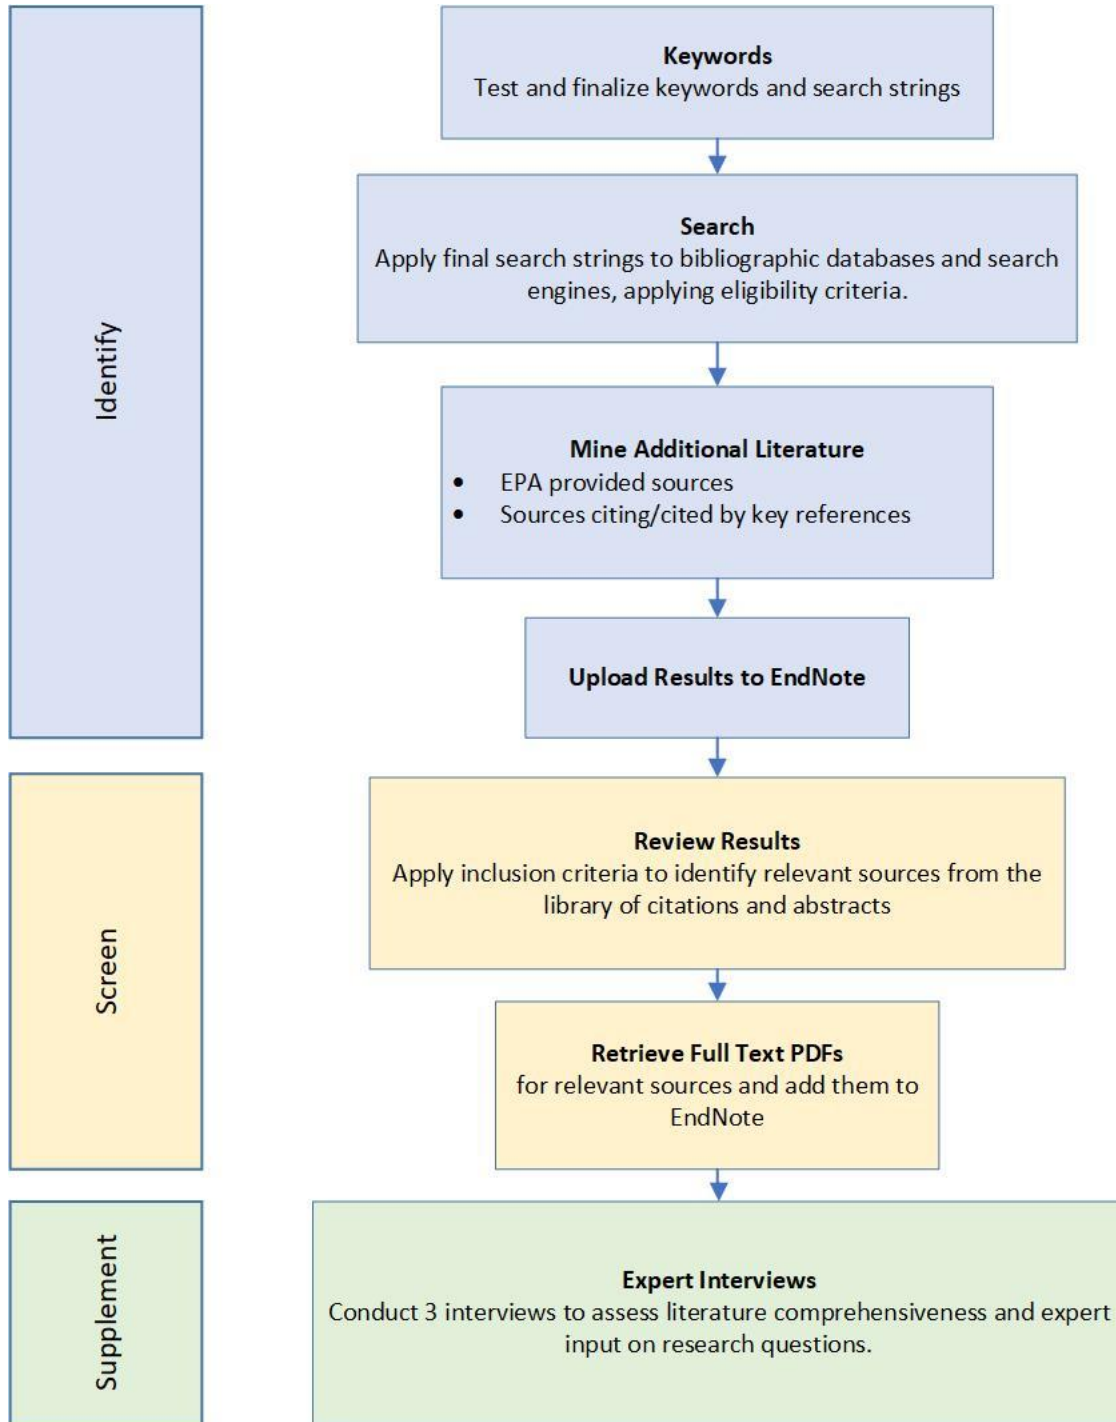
Identify

Keywords
Test and finalize keywords and search strings

Search
Apply final search strings to bibliographic databases and search engines, applying eligibility criteria.

Mine Additional Literature
- EPA provided sources
- Sources citing/cited by key references

Upload Results to EndNote

Screen

Review Results
Apply inclusion criteria to identify relevant sources from the library of citations and abstracts

Retrieve Full Text PDFs
for relevant sources and add them to EndNote

Supplement

Expert Interviews
Conduct 3 interviews to assess literature comprehensiveness and expert input on research questions.